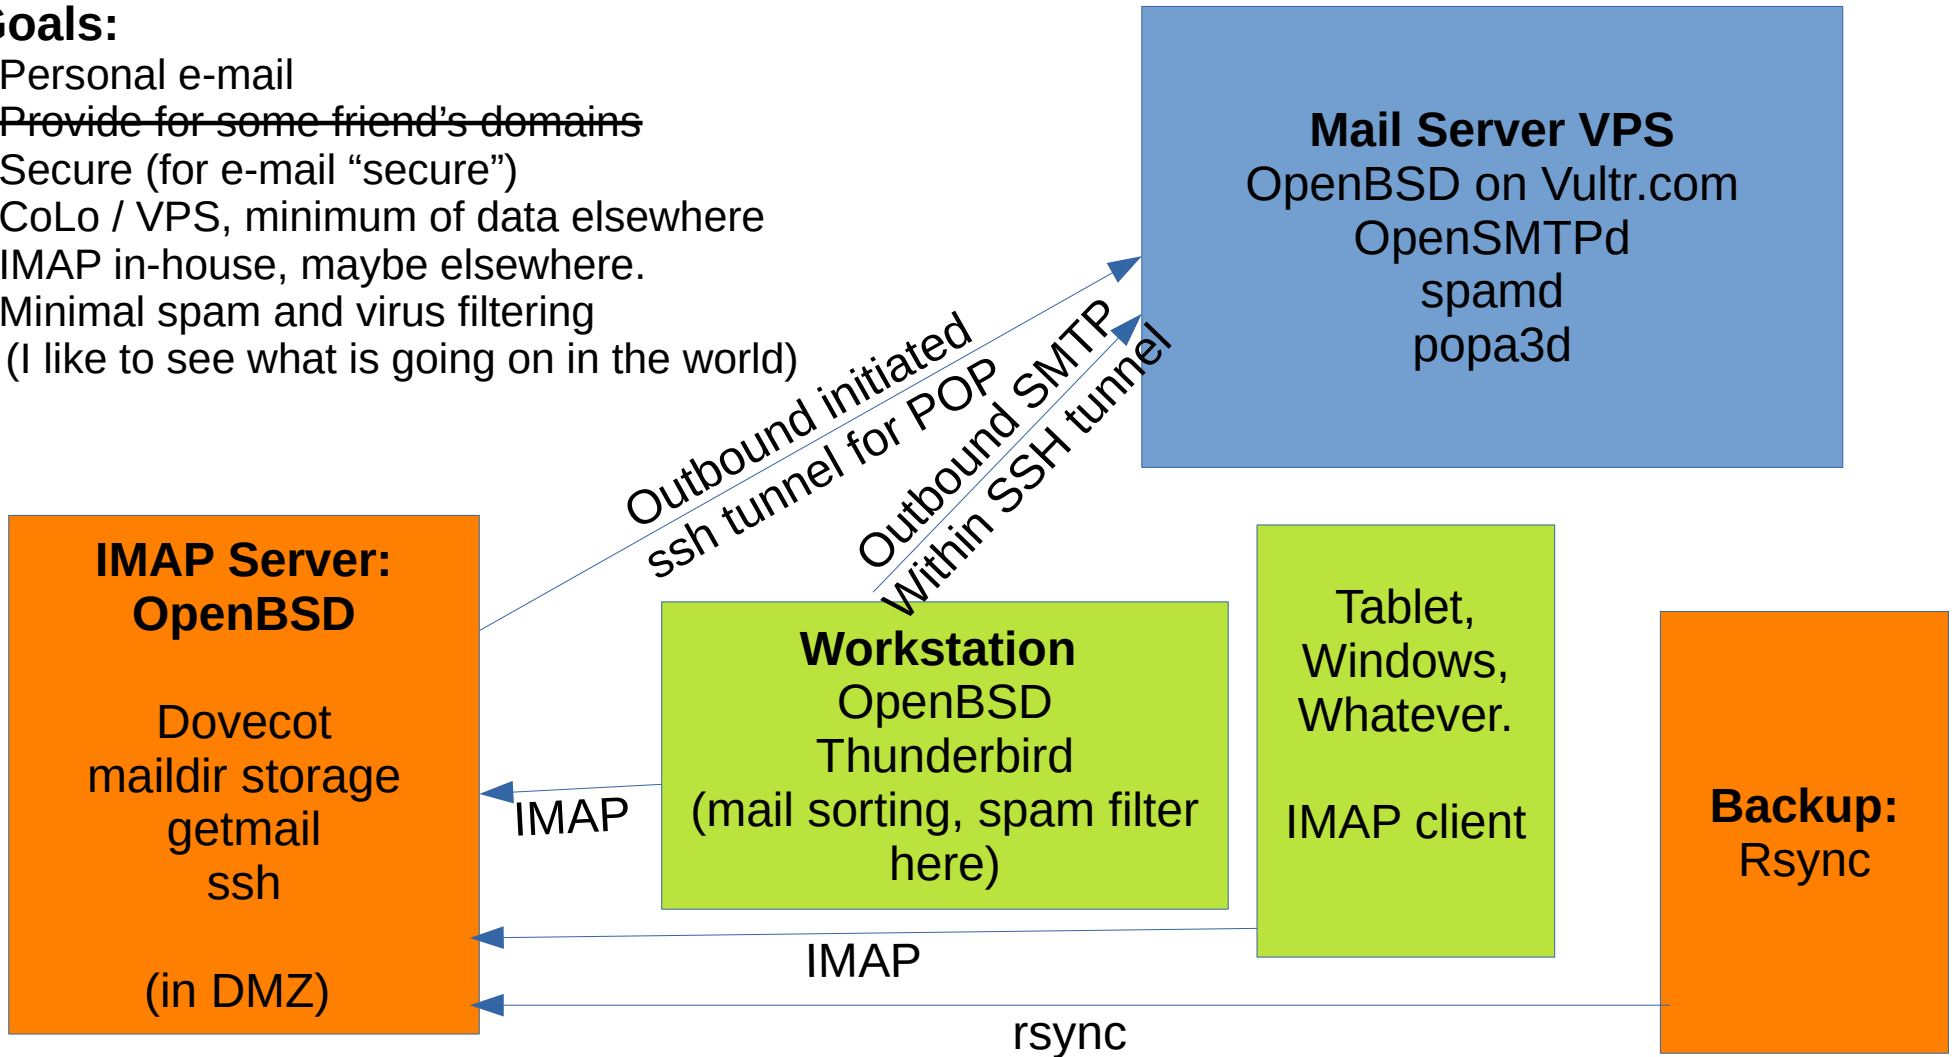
Goals:
Personal e-mail
~~Provide for some friend's domains~~
Secure (for e-mail "secure")
CoLo / VPS, minimum of data elsewhere
IMAP in-house, maybe elsewhere.
Minimal spam and virus filtering
(I like to see what is going on in the world)

Mail Server VPS
OpenBSD on Vultr.com
OpenSMTPd
spamd
popa3d

Outbound initiated ssh tunnel for POP

Outbound SMTP Within SSH tunnel

IMAP Server: OpenBSD

Dovecot
maildir storage
getmail
ssh

(in DMZ)

IMAP

Workstation
OpenBSD
Thunderbird
(mail sorting, spam filter here)

Tablet, Windows, Whatever.

IMAP client

Backup:
Rsync

IMAP

rsync